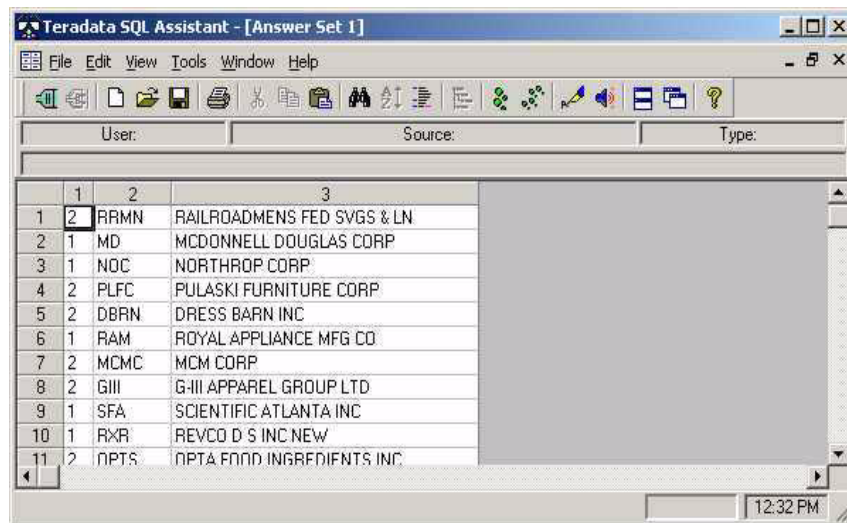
Teradata SQL Assistant - [Answer Set 1]

File Edit View Tools Window Help

User: Source: Type:

| | 1 | 2 | 3 |
|---|---|---|---|
| 1 | 2 | RRMN | RAILROADMENS FED SVGS & LN |
| 2 | 1 | MD | MCDONNELL DOUGLAS CORP |
| 3 | 1 | NOC | NORTHROP CORP |
| 4 | 2 | PLFC | PULASKI FURNITURE CORP |
| 5 | 2 | DBRN | DRESS BARN INC |
| 6 | 1 | RAM | ROYAL APPLIANCE MFG CO |
| 7 | 2 | MCMC | MCM CORP |
| 8 | 2 | GIII | G-III APPAREL GROUP LTD |
| 9 | 1 | SFA | SCIENTIFIC ATLANTA INC |
| 10 | 1 | RXR | REVCO D S INC NEW |
| 11 | 2 | OPTS | OPTA FOOD INGREDIENTS INC |

12:32 PM